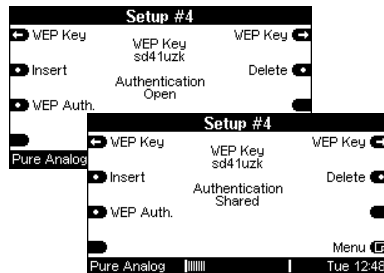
Setup #4

WEP Key
WEP Key
sd41uzk
WEP Key
Insert
Delete
Authentication
Open
WEP Auth.
Pure Analog

Setup #4

WEP Key
WEP Key
sd41uzk
WEP Key
Insert
Delete
Authentication
Shared
WEP Auth.
Menu
Pure Analog
Tue 12:48